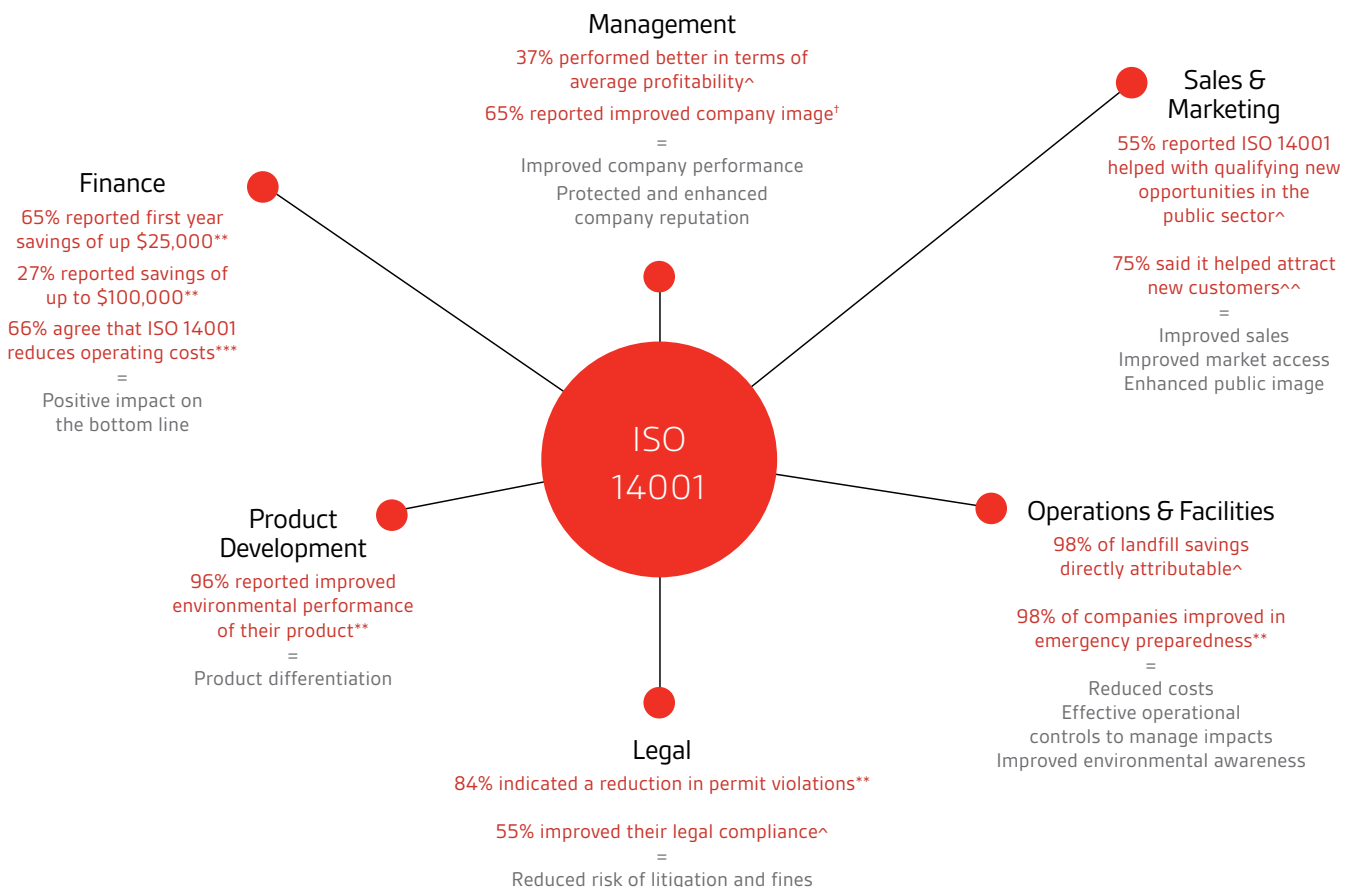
Management

37% performed better in terms of average profitability^

65% reported improved company image†

=

Improved company performance

Protected and enhanced company reputation

Sales & Marketing

55% reported ISO 14001 helped with qualifying new opportunities in the public sector^

75% said it helped attract new customers^^

=

Improved sales

Improved market access

Enhanced public image

Finance

65% reported first year savings of up $25,000**

27% reported savings of up to $100,000**

66% agree that ISO 14001 reduces operating costs***

=

Positive impact on the bottom line

ISO 14001

Product Development

96% reported improved environmental performance of their product**

=

Product differentiation

Operations & Facilities

98% of landfill savings directly attributable^

98% of companies improved in emergency preparedness**

=

Reduced costs

Effective operational controls to manage impacts

Improved environmental awareness

Legal

84% indicated a reduction in permit violations**

55% improved their legal compliance^

=

Reduced risk of litigation and fines